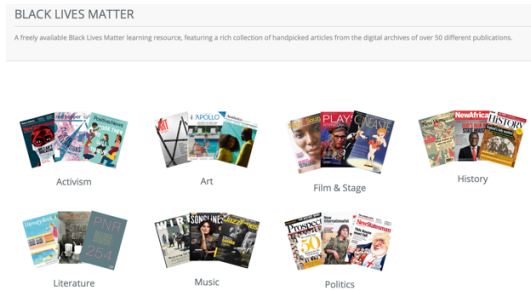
BLACK LIVES MATTER

A freely available Black Lives Matter learning resource, featuring a rich collection of handpicked articles from the digital archives of over 50 different publications.

Activism

Art

Film & Stage

History

Literature

Music

Politics